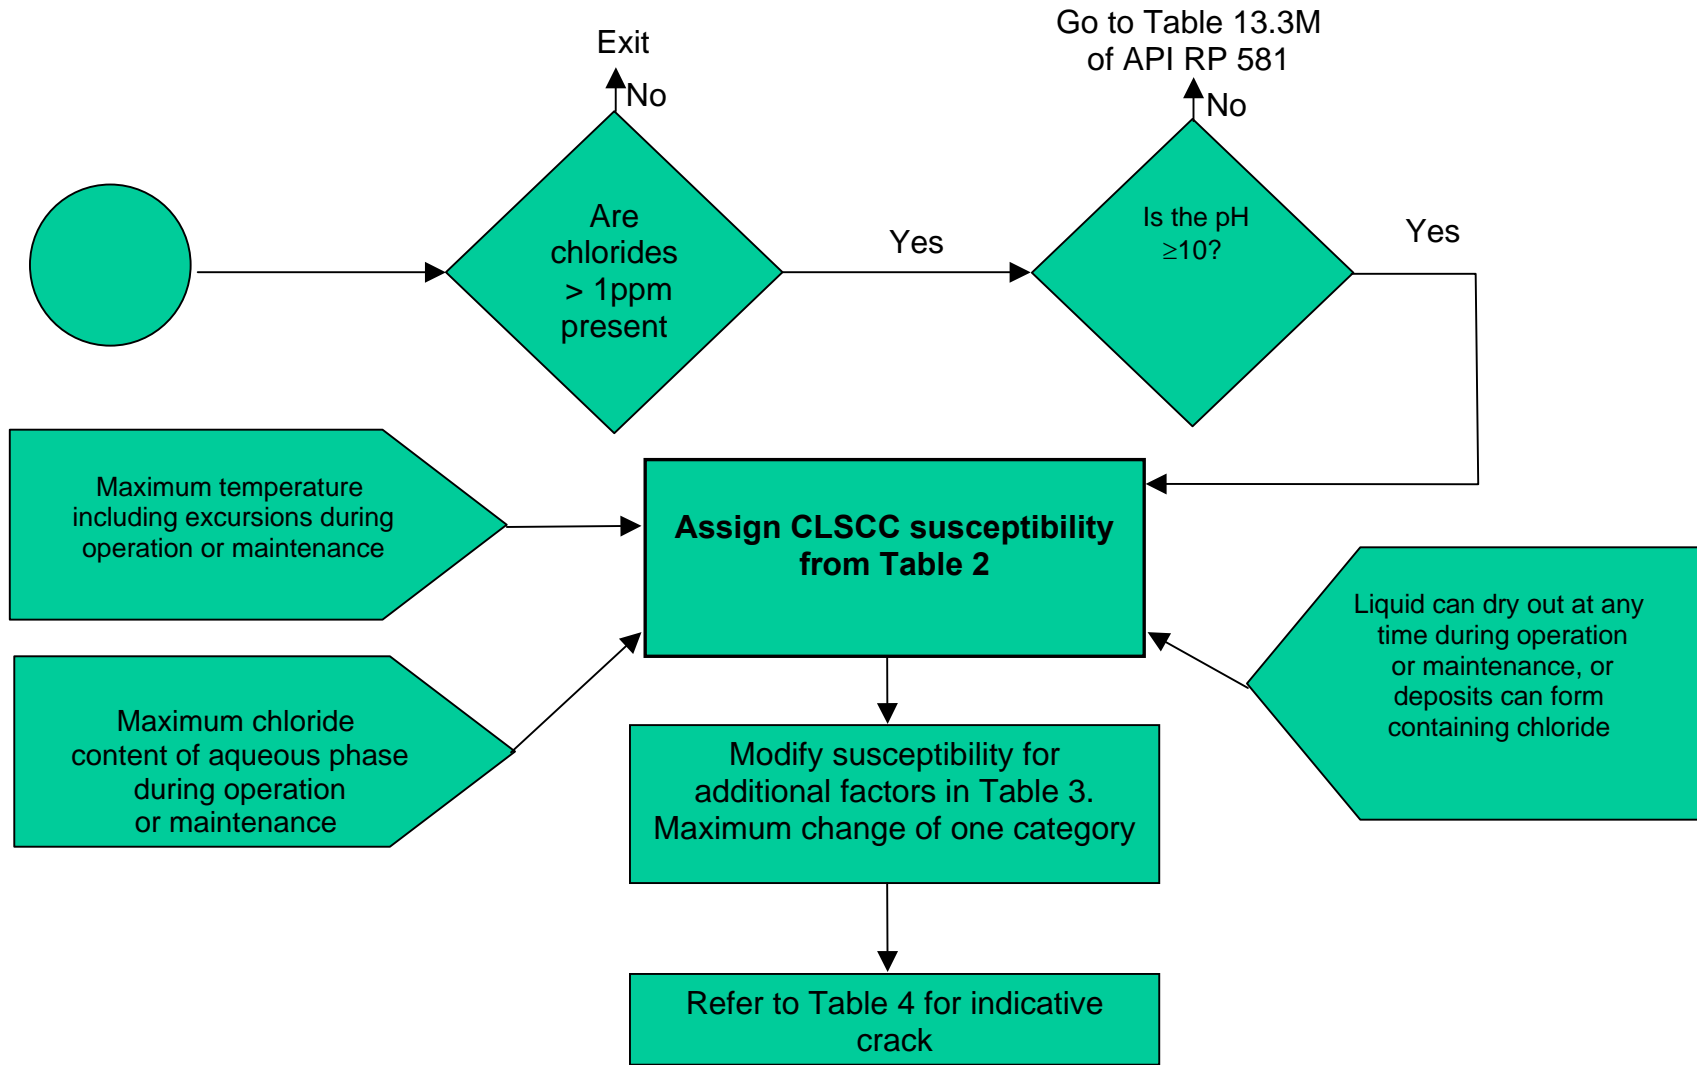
Exit

No

Go to Table 13.3M of API RP 581

No

Are chlorides > 1ppm present

Yes

Is the pH ≥10?

Yes

Maximum temperature including excursions during operation or maintenance

**Assign CLSCC susceptibility from Table 2**

Liquid can dry out at any time during operation or maintenance, or deposits can form containing chloride

Maximum chloride content of aqueous phase during operation or maintenance

Modify susceptibility for additional factors in Table 3. Maximum change of one category

Refer to Table 4 for indicative crack